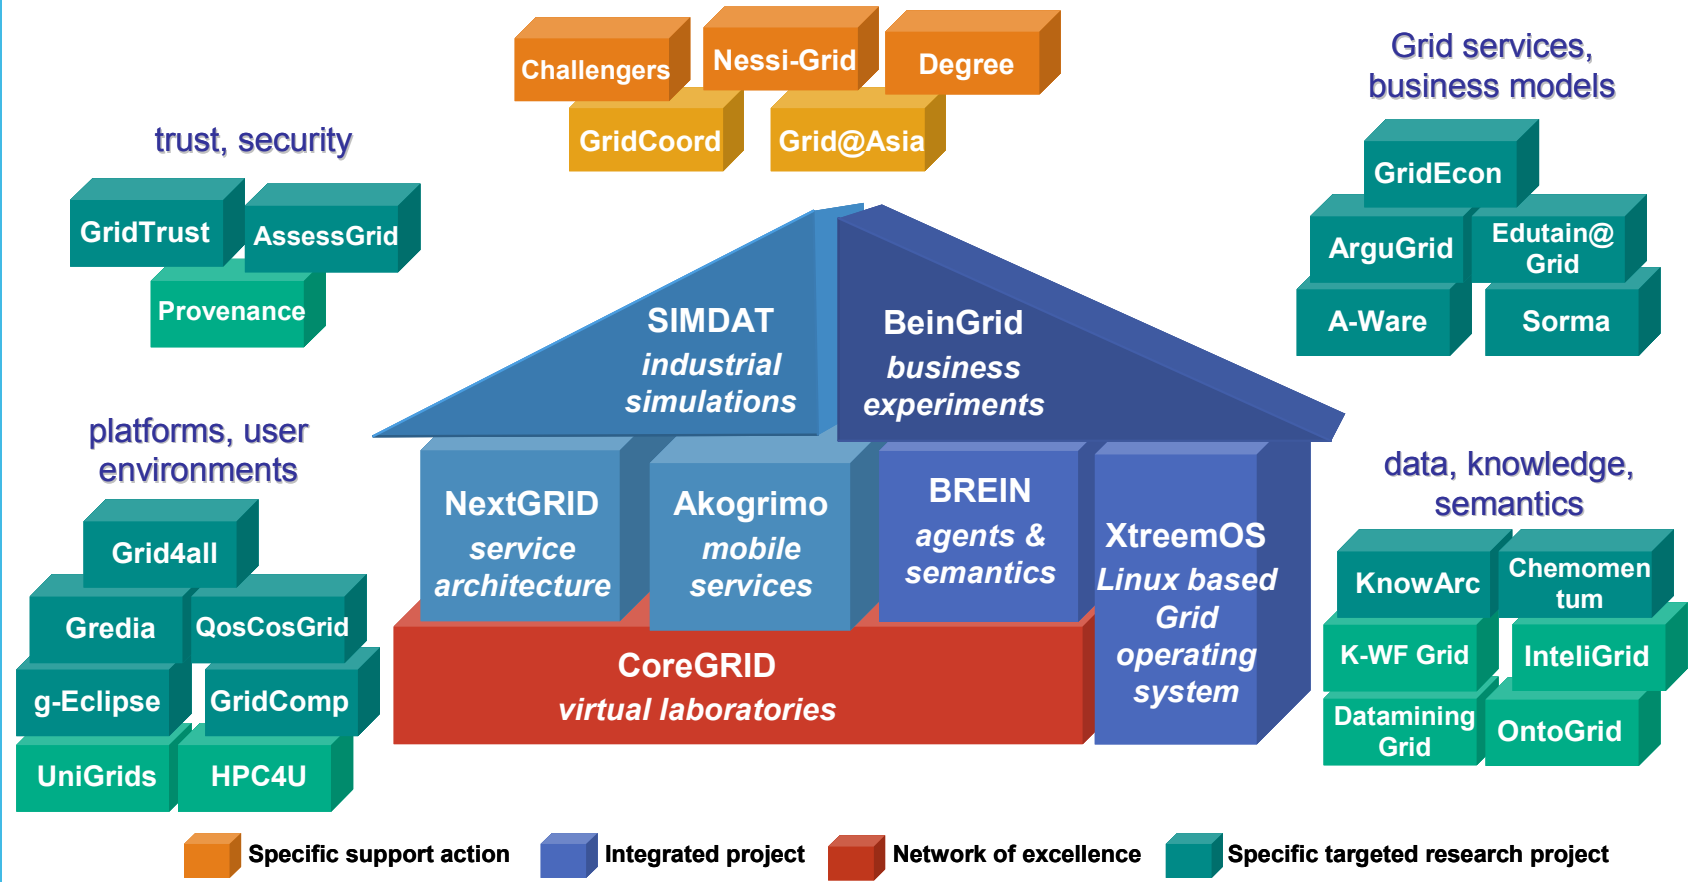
Challengers
Nessi-Grid
Degree
GridCoord
Grid@Asia

Grid services, business models
GridEcon
ArguGrid
Edutain@ Grid
A-Ware
Sorma

trust, security
GridTrust
AssessGrid
Provenance

SIMDAT
industrial simulations

BeinGrid
business experiments

platforms, user environments
Grid4all
Gredia
QosCosGrid
g-Eclipse
GridComp
UniGrids
HPC4U

NextGRID
service architecture

Akogrimo
mobile services

BREIN
agents & semantics

XtreemOS
Linux based Grid operating system

CoreGRID
virtual laboratories

data, knowledge, semantics
KnowArc
Chemomentum
K-WF Grid
InteliGrid
Datamining Grid
OntoGrid

Specific support action
Integrated project
Network of excellence
Specific targeted research project